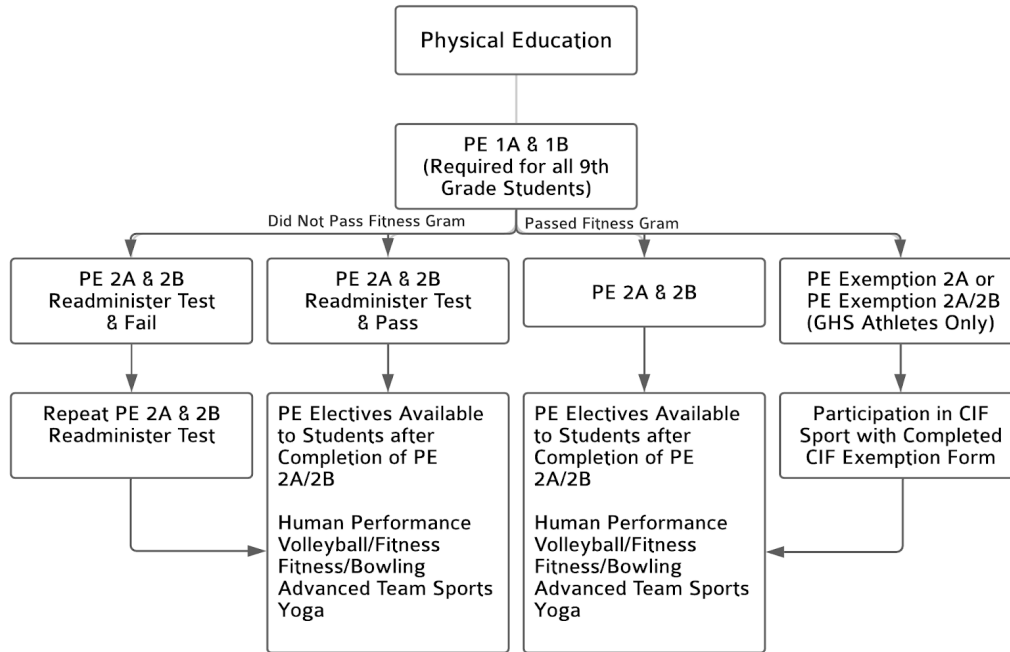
Physical Education

PE 1A & 1B
(Required for all 9th Grade Students)

Did Not Pass Fitness Gram

Passed Fitness Gram

PE 2A & 2B
Readminister Test & Fail

PE 2A & 2B
Readminister Test & Pass

PE 2A & 2B

PE Exemption 2A or PE Exemption 2A/2B (GHS Athletes Only)

Repeat PE 2A & 2B Readminister Test

PE Electives Available to Students after Completion of PE 2A/2B

Human Performance
Volleyball/Fitness
Fitness/Bowling
Advanced Team Sports
Yoga

PE Electives Available to Students after Completion of PE 2A/2B

Human Performance
Volleyball/Fitness
Fitness/Bowling
Advanced Team Sports
Yoga

Participation in CIF Sport with Completed CIF Exemption Form